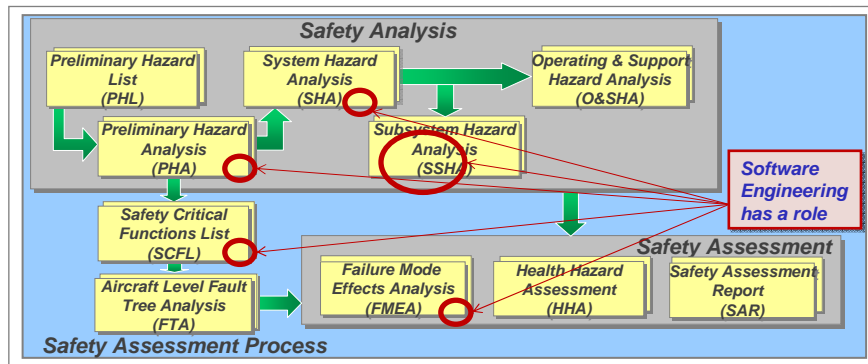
Safety Analysis

Preliminary Hazard List (PHL)

System Hazard Analysis (SHA)

Operating & Support Hazard Analysis (O&SHA)

Preliminary Hazard Analysis (PHA)

Subsystem Hazard Analysis (SSHA)

Software Engineering has a role

Safety Critical Functions List (SCFL)

Safety Assessment

Aircraft Level Fault Tree Analysis (FTA)

Failure Mode Effects Analysis (FMEA)

Health Hazard Assessment (HHA)

Safety Assessment Report (SAR)

Safety Assessment Process